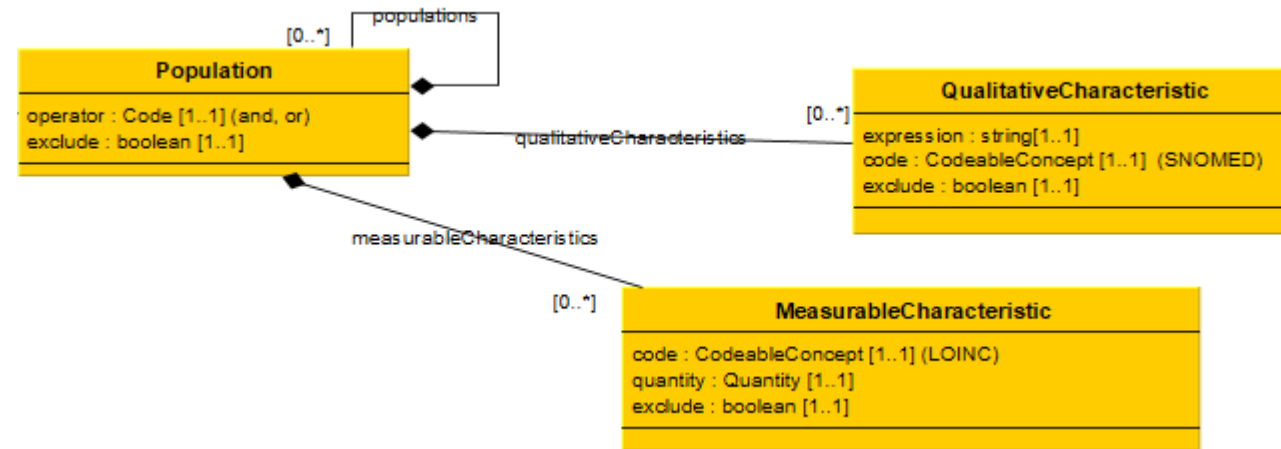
[0..*]
populations

Population

operator : Code [1..1] (and, or)
exclude : boolean [1..1]

qualitativeCharacteristics

[0..*]

QualitativeCharacteristic

expression : string[1..1]
code : CodeableConcept [1..1] (SNOMED)
exclude : boolean [1..1]

measurableCharacteristics

[0..*]

MeasurableCharacteristic

code : CodeableConcept [1..1] (LOINC)
quantity : Quantity [1..1]
exclude : boolean [1..1]